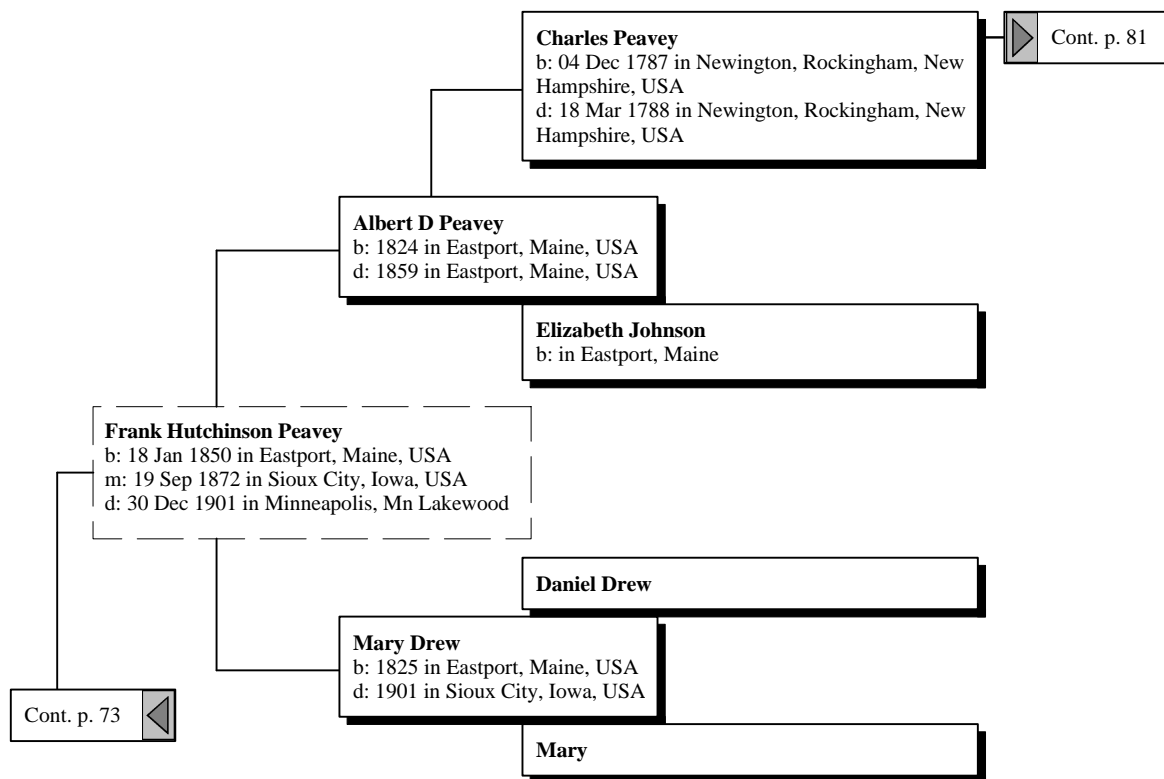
**Charles Peavey**
b: 04 Dec 1787 in Newington, Rockingham, New Hampshire, USA
d: 18 Mar 1788 in Newington, Rockingham, New Hampshire, USA

Cont. p. 81

**Albert D Peavey**
b: 1824 in Eastport, Maine, USA
d: 1859 in Eastport, Maine, USA

**Elizabeth Johnson**
b: in Eastport, Maine

**Frank Hutchinson Peavey**
b: 18 Jan 1850 in Eastport, Maine, USA
m: 19 Sep 1872 in Sioux City, Iowa, USA
d: 30 Dec 1901 in Minneapolis, Mn Lakewood

**Daniel Drew**

**Mary Drew**
b: 1825 in Eastport, Maine, USA
d: 1901 in Sioux City, Iowa, USA

Cont. p. 73

**Mary**